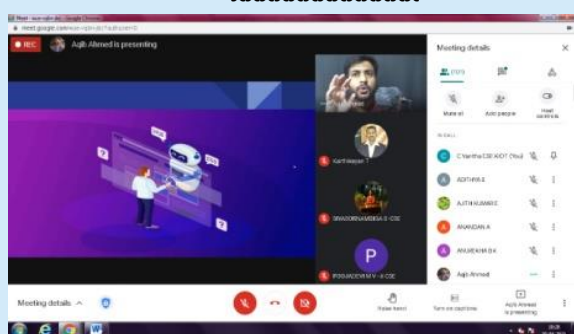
REC Aqib Ahmed is presenting

Meeting details

Mute all

Add people

Host controls

Karthikeyan T

C Navitha CSE ASOT (You)

ADITHYA S

AJITH KUMAR S

ANANDAN A

ANURADHA B K

Aqib Ahmed

P

Meeting details ^

Raise hand

Turn on captions

Aqib Ahmed is presenting